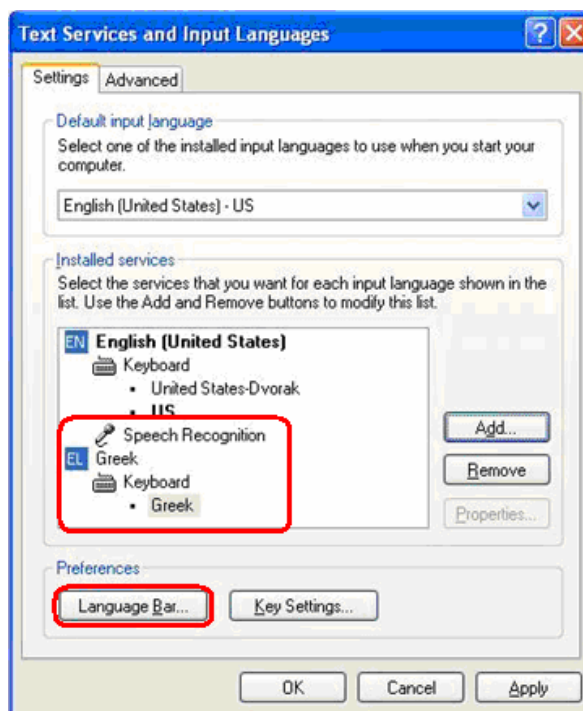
Text Services and Input Languages

Settings | Advanced

Default input language

Select one of the installed input languages to use when you start your computer.

English (United States) - US

Installed services

Select the services that you want for each input language shown in the list. Use the Add and Remove buttons to modify this list.

EN English (United States)
Keyboard
• United States-Dvorak
• US
Speech Recognition
EL Greek
Keyboard
• Greek

Add...
Remove
Properties...

Preferences

Language Bar...
Key Settings...

OK
Cancel
Apply